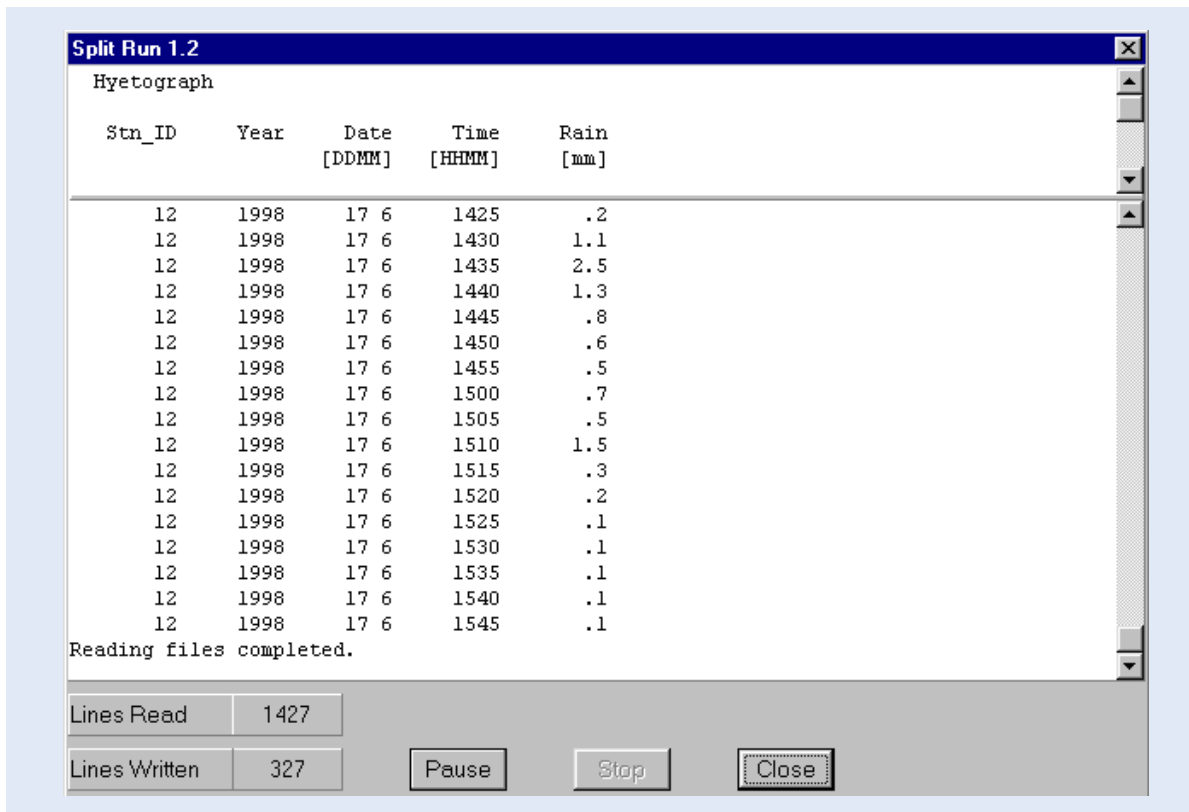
Split Run 1.2

Hyetograph

| Stn_ID | Year | Date [DDMM] | Time [HHMM] | Rain [mm] |
|---|---|---|---|---|
| 12 | 1998 | 17 6 | 1425 | .2 |
| 12 | 1998 | 17 6 | 1430 | 1.1 |
| 12 | 1998 | 17 6 | 1435 | 2.5 |
| 12 | 1998 | 17 6 | 1440 | 1.3 |
| 12 | 1998 | 17 6 | 1445 | .8 |
| 12 | 1998 | 17 6 | 1450 | .6 |
| 12 | 1998 | 17 6 | 1455 | .5 |
| 12 | 1998 | 17 6 | 1500 | .7 |
| 12 | 1998 | 17 6 | 1505 | .5 |
| 12 | 1998 | 17 6 | 1510 | 1.5 |
| 12 | 1998 | 17 6 | 1515 | .3 |
| 12 | 1998 | 17 6 | 1520 | .2 |
| 12 | 1998 | 17 6 | 1525 | .1 |
| 12 | 1998 | 17 6 | 1530 | .1 |
| 12 | 1998 | 17 6 | 1535 | .1 |
| 12 | 1998 | 17 6 | 1540 | .1 |
| 12 | 1998 | 17 6 | 1545 | .1 |

Reading files completed.

Lines Read 1427

Lines Written 327

Pause Stop Close